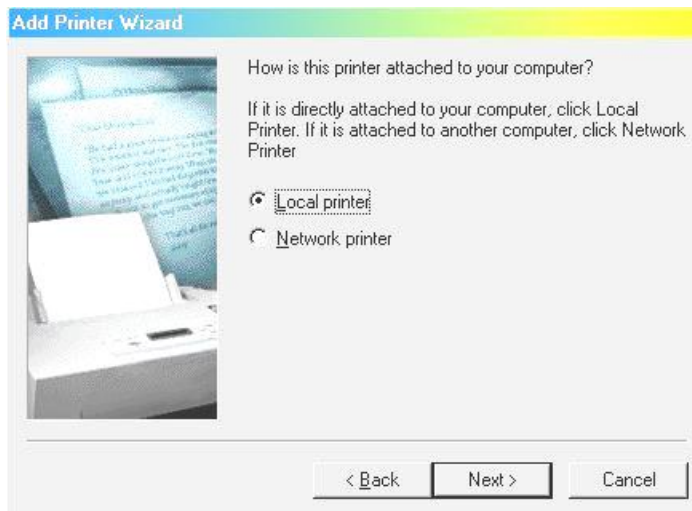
Add Printer Wizard

How is this printer attached to your computer?

If it is directly attached to your computer, click Local Printer. If it is attached to another computer, click Network Printer

Local printer

Network printer

< Back

Next >

Cancel